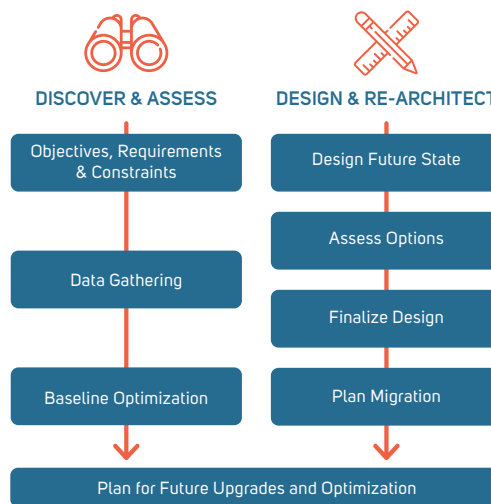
DISCOVER & ASSESS

Objectives, Requirements & Constraints

Data Gathering

Baseline Optimization

DESIGN & RE-ARCHITECT

Design Future State

Assess Options

Finalize Design

Plan Migration

Plan for Future Upgrades and Optimization